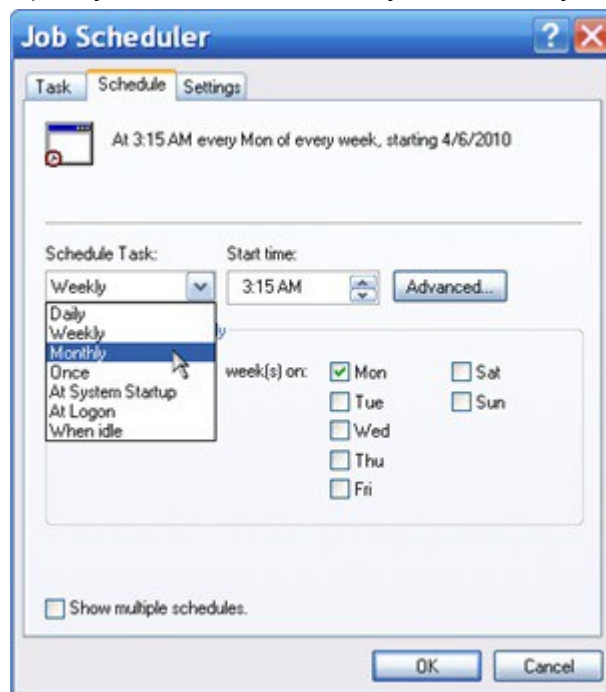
Job Scheduler

Task
Schedule
Settings

At 3:15 AM every Mon of every week, starting 4/6/2010

Schedule Task:
Start time:
Weekly
3:15 AM
Advanced...

Daily
Weekly
Monthly
Once
At System Startup
At Logon
When idle

y

week(s) on:
Mon
Tue
Wed
Thu
Fri
Sat
Sun

Show multiple schedules.

OK
Cancel